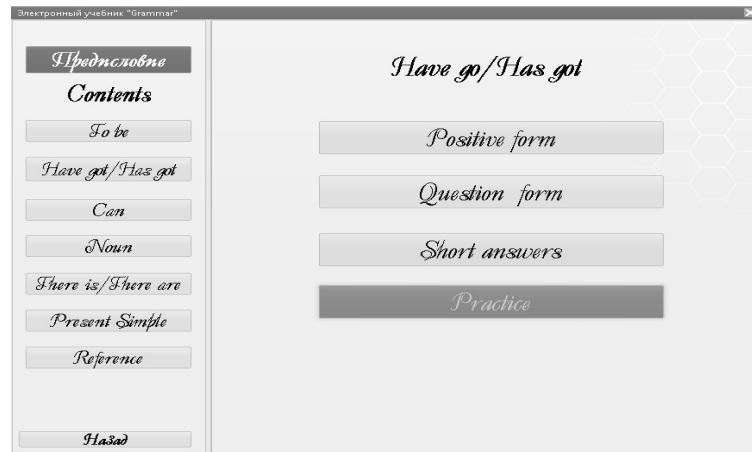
Электронный учебник "Grammar"

Предисловие
Contents
To be
Have got/Has got
Can
Noun
There is/There are
Present Simple
Reference
Назад

Have go/Has got
Positive form
Question form
Short answers
Practice